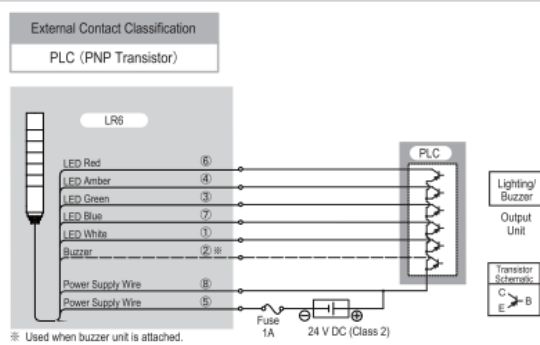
External Contact Classification

PLC (PNP Transistor)

LR6

LED Red ⑥
LED Amber ④
LED Green ③
LED Blue ⑦
LED White ①
Buzzer ②※

Power Supply Wire ⑧
Power Supply Wire ⑤

PLC

Lighting/ Buzzer

Output Unit

Transistor Schematic

C
B
E

Fuse 1A

⊖ ⊕

24 V DC (Class 2)

※ Used when buzzer unit is attached.